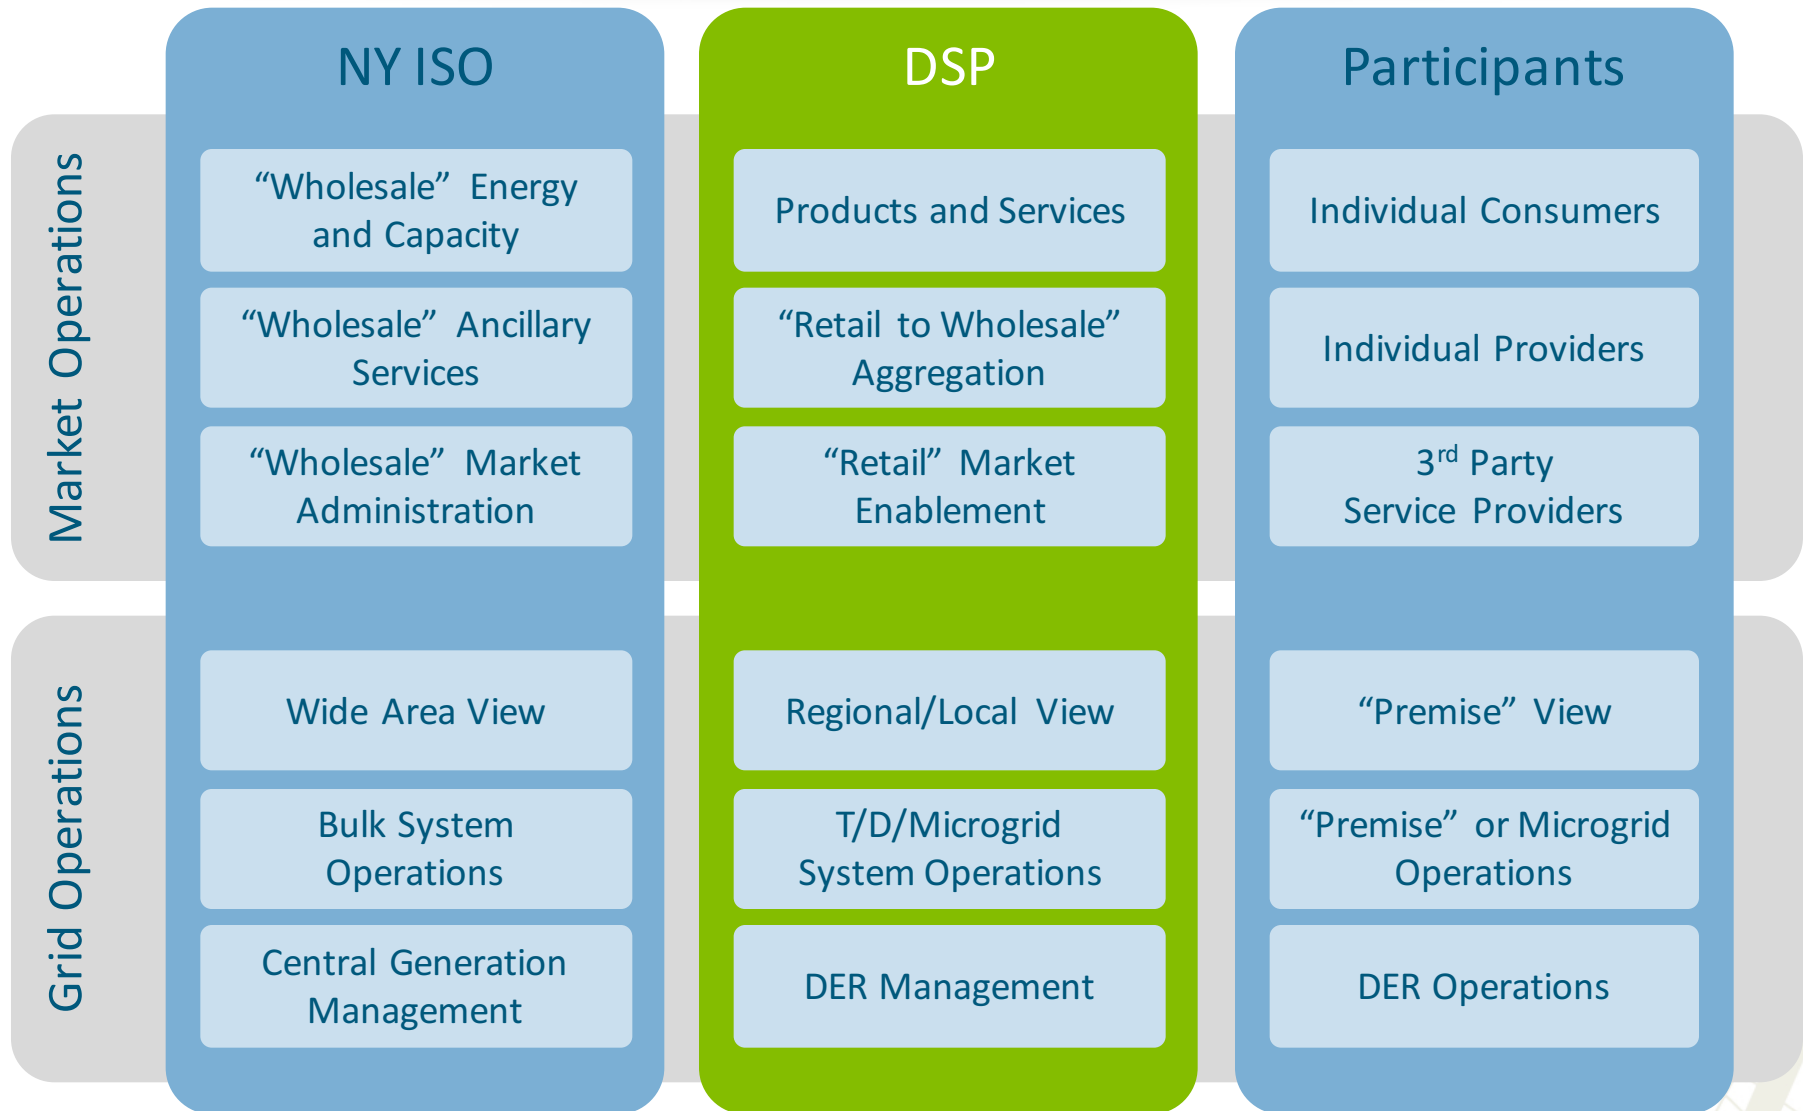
NY ISO

DSP

Participants

Market Operations

“Wholesale” Energy and Capacity

“Wholesale” Ancillary Services

“Wholesale” Market Administration

Products and Services

“Retail to Wholesale” Aggregation

“Retail” Market Enablement

Individual Consumers

Individual Providers

$3^{rd}$ Party Service Providers

Grid Operations

Wide Area View

Bulk System Operations

Central Generation Management

Regional/Local View

T/D/Microgrid System Operations

DER Management

“Premise” View

“Premise” or Microgrid Operations

DER Operations